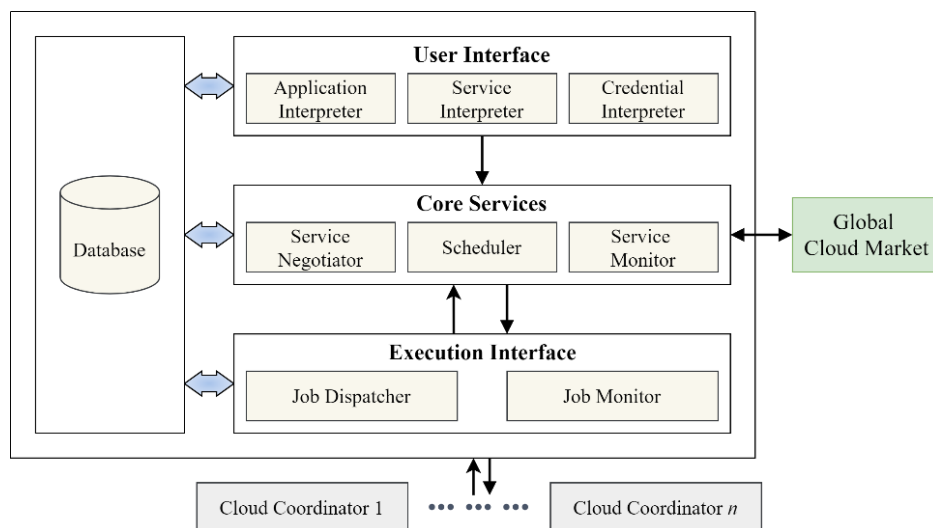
Database

User Interface

Application Interpreter

Service Interpreter

Credential Interpreter

Core Services

Service Negotiator

Scheduler

Service Monitor

Global Cloud Market

Execution Interface

Job Dispatcher

Job Monitor

Cloud Coordinator 1

Cloud Coordinator $n$